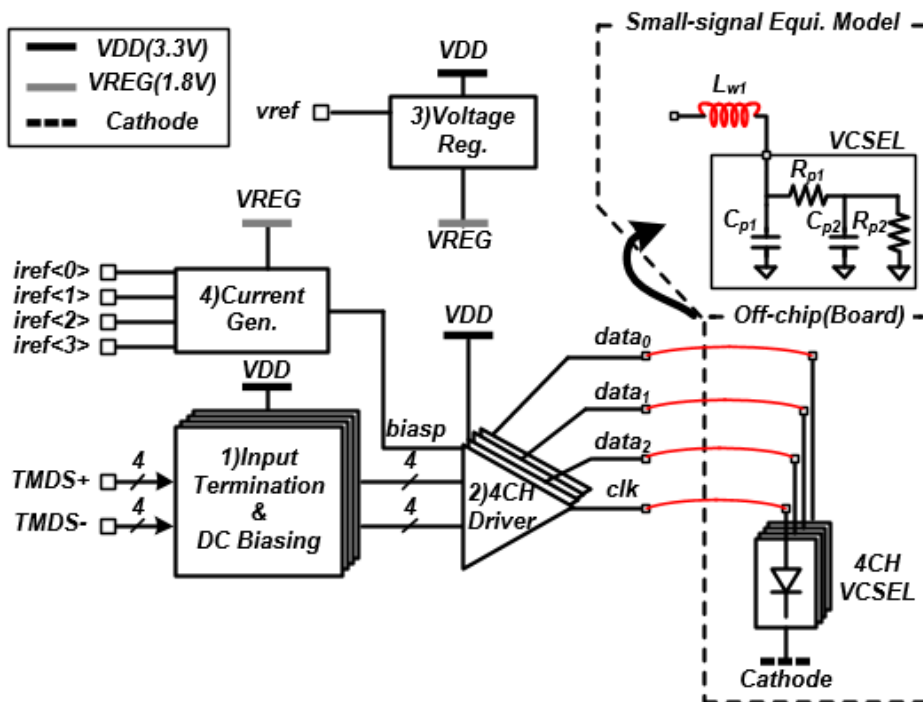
VDD(3.3V)
VREG(1.8V)
Cathode

VDD
vref
3)Voltage Reg.
VREG

Small-signal Equi. Model
$L_{w1}$
VCSEL
$R_{p1}$
$C_{p1}$
$C_{p2}$
$R_{p2}$

VREG
iref<0>
iref<1>
iref<2>
iref<3>
4)Current Gen.

Off-chip(Board)

VDD
VDD
$data_0$
$data_1$
$data_2$
clk
biasp
4
4
4
4
TMDS+
TMDS-
1)Input Termination & DC Biasing
2)4CH Driver

4CH VCSEL
Cathode